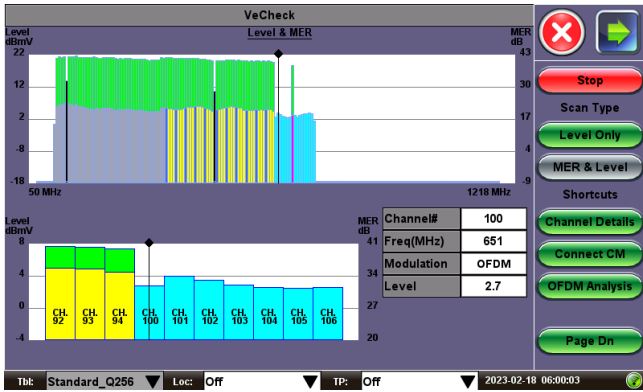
VeCheck

Level dBmV

Level & MER

MER dB

22
12
2
-8
-18

43
30
17
4
-9

50 MHz

1218 MHz

Level dBmV
8
4
0
-4

MER dB
41
34
27
20

CH. 92
CH. 93
CH. 94
CH. 100
CH. 101
CH. 102
CH. 103
CH. 104
CH. 105
CH. 106

| Channel# | 100 |
|---|---|
| Freq(MHz) | 651 |
| Modulation | OFDM |
| Level | 2.7 |

Stop

Scan Type

Level Only

MER & Level

Shortcuts

Channel Details

Connect CM

OFDM Analysis

Page Dn

Tbl: Standard_Q256
Loc: Off
TP: Off
2023-02-18 06:00:03